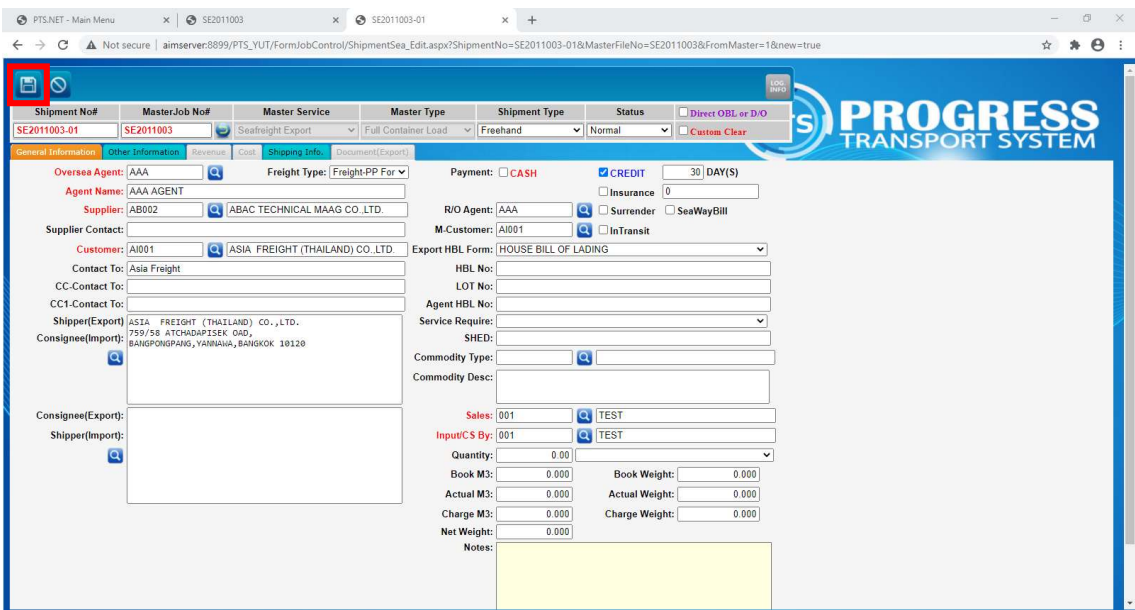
PTS.NET - Main Menu × SE2011003 × SE2011003-01 × +

Not secure | aimserver:8899/PTS_YUT/FormJobControl/ShipmentSea_Edit.aspx?ShipmentNo=SE2011003-01&MasterFileNo=SE2011003&FromMaster=1&new=true

LOG INFO

PROGRESS TRANSPORT SYSTEM

| Shipment No# | MasterJob No# | Master Service | Master Type | Shipment Type | Status | Direct OBL or D/O |
|---|---|---|---|---|---|---|
| SE2011003-01 | SE2011003 | Seafreight Export | Full Container Load | Freehand | Normal | Custom Clear |

General Information | Other Information | Revenue | Cost | Shipping Info. | Document(Export)

Oversea Agent: AAA
Freight Type: Freight-PP For
Payment: CASH
CREDIT 30 DAY(S)
Agent Name: AAA AGENT
Insurance 0
Supplier: AB002 ABAC TECHNICAL MAAG CO.,LTD.
R/O Agent: AAA
Surrender SeaWayBill
Supplier Contact:
M-Customer: AI001
InTransit
Customer: AI001 ASIA FREIGHT (THAILAND) CO.,LTD.
Export HBL Form: HOUSE BILL OF LADING
Contact To: Asia Freight
HBL No:
CC-Contact To:
LOT No:
CC1-Contact To:
Agent HBL No:
Shipper(Export) Consignee(Import): ASIA FREIGHT (THAILAND) CO.,LTD. 759/58 ATCHADAPISEK OAD, BANGPONGPANG,YANNAWA,BANGKOK 10120
Service Require:
SHED:
Commodity Type:
Commodity Desc:
Consignee(Export): Shipper(Import):
Sales: 001 TEST
Input/CS By: 001 TEST
Quantity: 0.00
Book M3: 0.000
Book Weight: 0.000
Actual M3: 0.000
Actual Weight: 0.000
Charge M3: 0.000
Charge Weight: 0.000
Net Weight: 0.000
Notes: